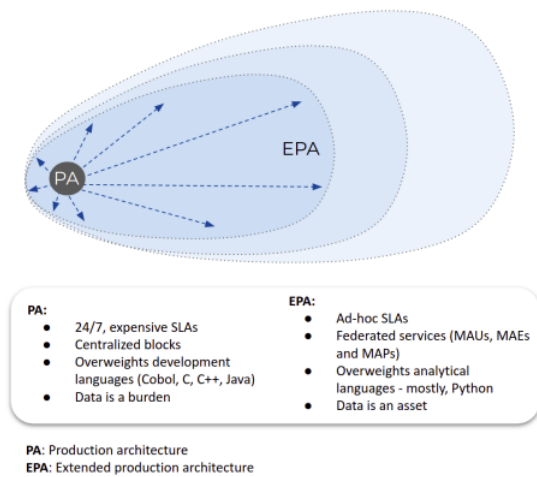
PA

EPA

PA:
- 24/7, expensive SLAs
- Centralized blocks
- Overweights development languages (Cobol, C, C++, Java)
- Data is a burden

EPA:
- Ad-hoc SLAs
- Federated services (MAUs, MAEs and MAPs)
- Overweights analytical languages - mostly, Python
- Data is an asset

PA: Production architecture
EPA: Extended production architecture